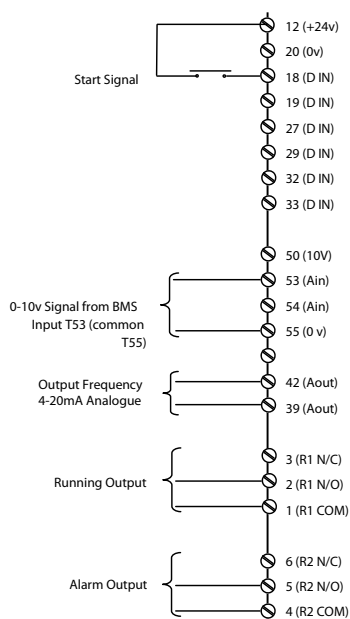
12 (+24v)
20 (0v)
Start Signal
18 (D IN)
19 (D IN)
27 (D IN)
29 (D IN)
32 (D IN)
33 (D IN)

50 (10V)
0-10v Signal from BMS Input T53 (common T55)
53 (Ain)
54 (Ain)
55 (0 v)

Output Frequency 4-20mA Analogue
42 (Aout)
39 (Aout)

Running Output
3 (R1 N/C)
2 (R1 N/O)
1 (R1 COM)

Alarm Output
6 (R2 N/C)
5 (R2 N/O)
4 (R2 COM)